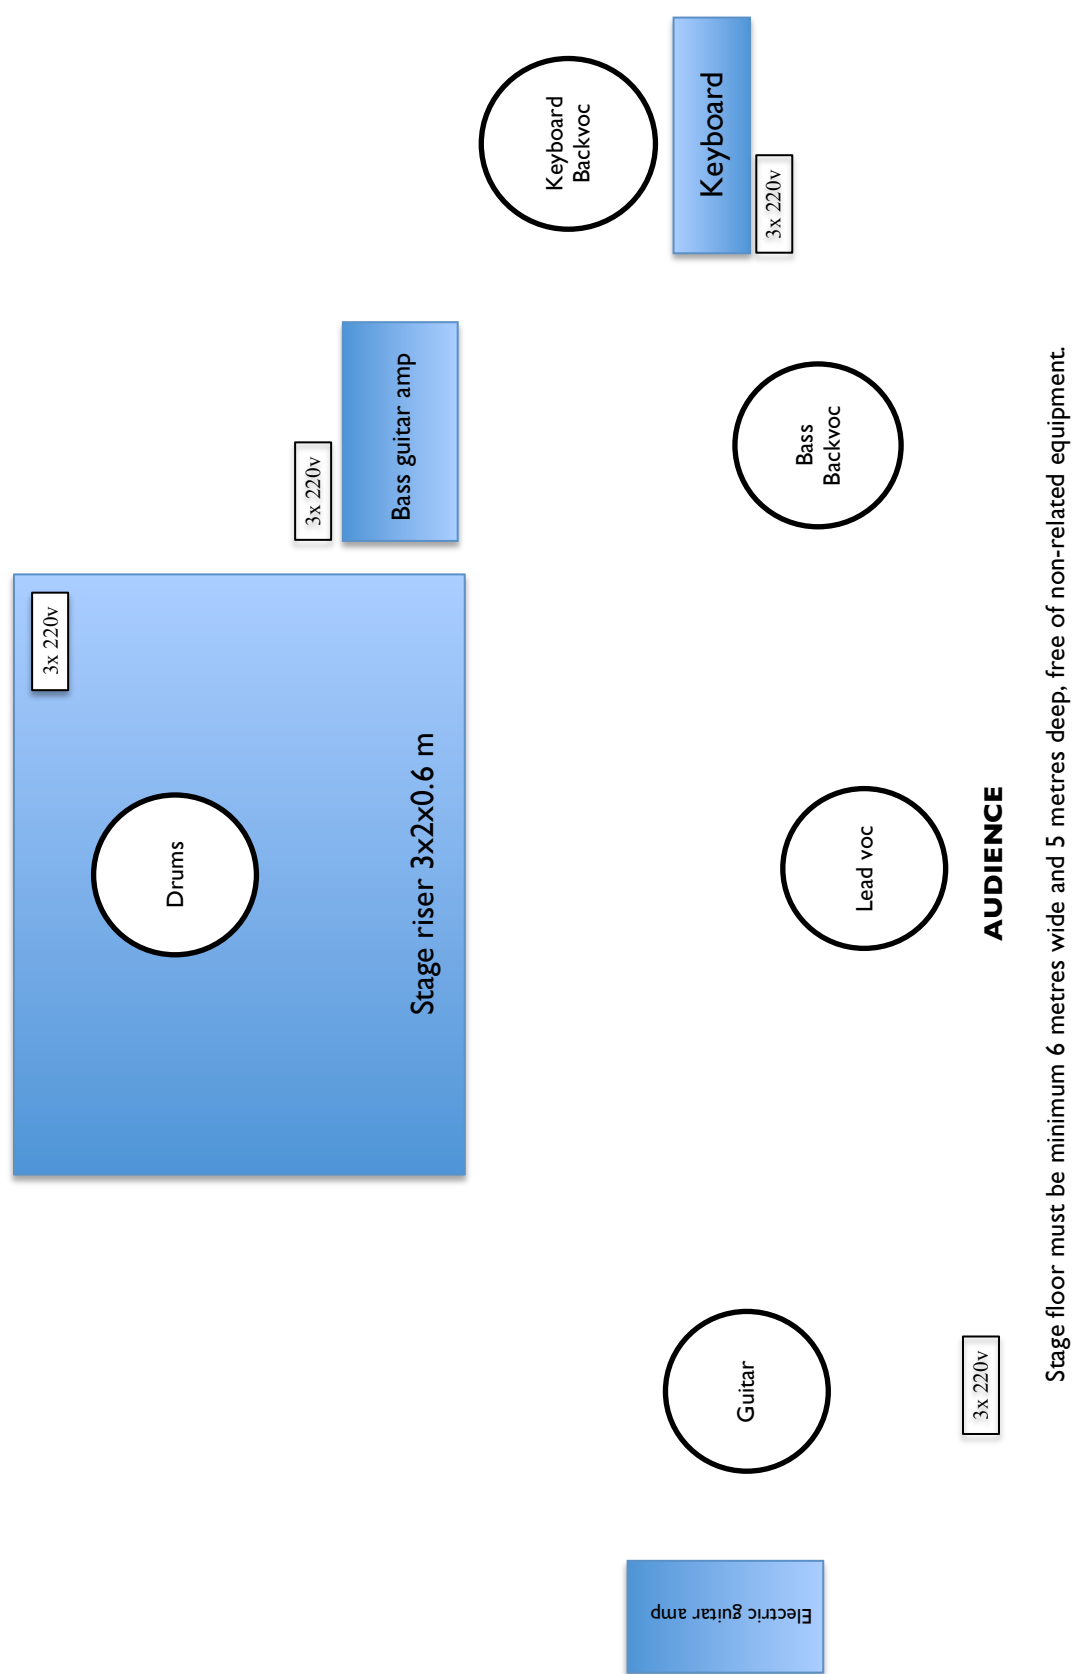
Keyboard Backvoc

Keyboard

3x 220v

Bass guitar amp

3x 220v

Bass Backvoc

3x 220v

Drums

Stage riser 3x2x0.6 m

Lead voc

AUDIENCE

Stage floor must be minimum 6 metres wide and 5 metres deep, free of non-related equipment.

Guitar

3x 220v

Electric guitar amp